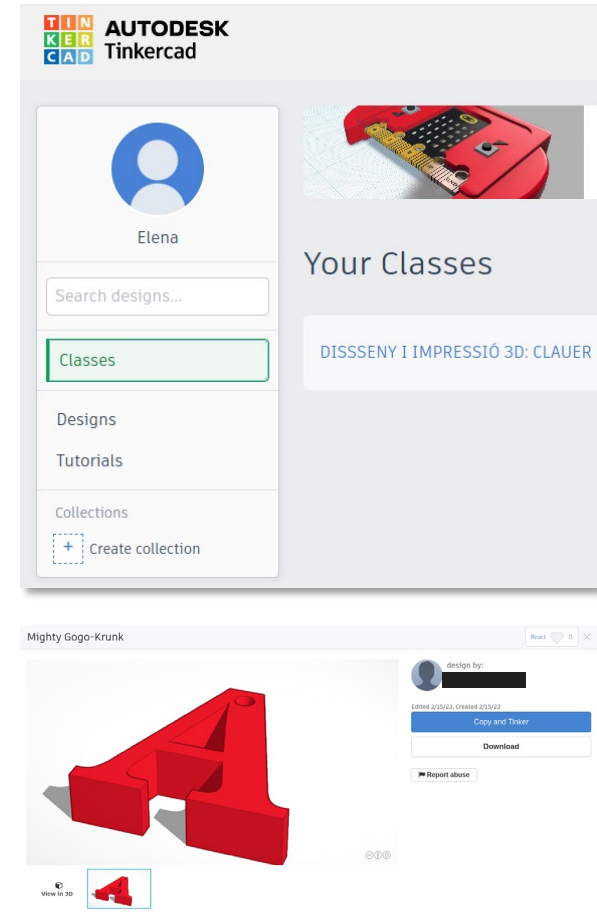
TIN KER CAD AUTODESK Tinkercad

Elena

Search designs...

Classes

Designs

Tutorials

Collections

+ Create collection

Your Classes

DISSSENY I IMPRESSIÓ 3D: CLAUER

Mighty Gogo-Krunk

React 0

design by:

Edited 2/15/23, Created 2/15/23

Copy and Tinker

Download

Report abuse

View in 3D